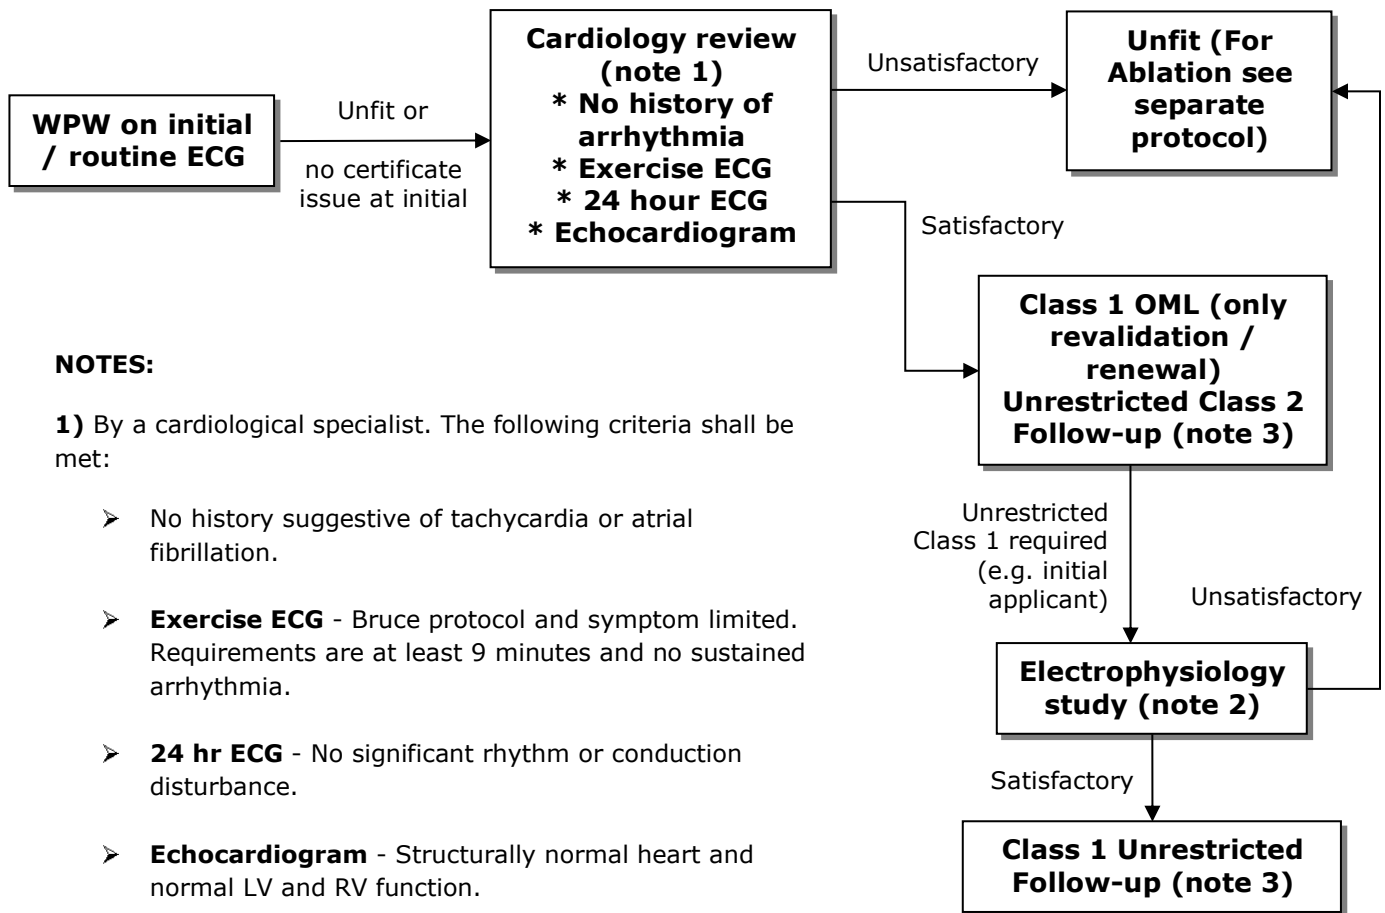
WPW on initial / routine ECG

Unfit or

no certificate issue at initial

Cardiology review (note 1)
* No history of arrhythmia
* Exercise ECG
* 24 hour ECG
* Echocardiogram

Unsatisfactory

Unfit (For Ablation see separate protocol)

Satisfactory

Class 1 OML (only revalidation / renewal)
Unrestricted Class 2
Follow-up (note 3)

Unrestricted Class 1 required (e.g. initial applicant)

Unsatisfactory

Electrophysiology study (note 2)

Satisfactory

Class 1 Unrestricted
Follow-up (note 3)

NOTES:

1) By a cardiological specialist. The following criteria shall be met:

➢ No history suggestive of tachycardia or atrial fibrillation.

➢ Exercise ECG - Bruce protocol and symptom limited. Requirements are at least 9 minutes and no sustained arrhythmia.

➢ 24 hr ECG - No significant rhythm or conduction disturbance.

➢ Echocardiogram - Structurally normal heart and normal LV and RV function.